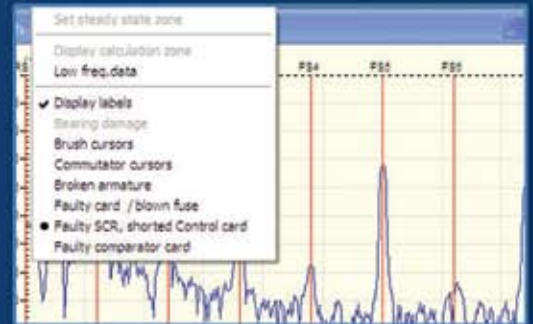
Set steady state zone

Display calculation zone
Low freq.data

✔ Display labels
Bearing damage
Brush cursors
Commutator cursors
Broken armature
Faulty card / blown fuse
● Faulty SCR, shorted Control card
Faulty comparator card

FS4 FS5 FS9